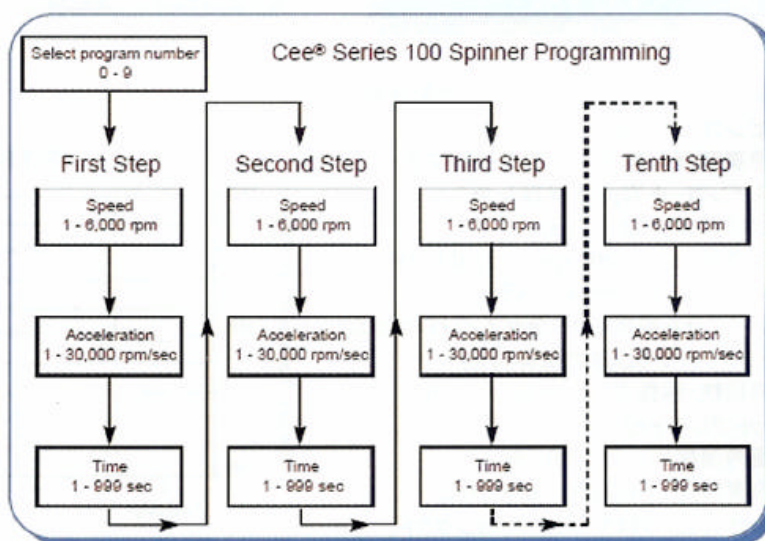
Select program number
0 - 9

Cee® Series 100 Spinner Programming

First Step

Speed
1 - 6,000 rpm

Acceleration
1 - 30,000 rpm/sec

Time
1 - 999 sec

Second Step

Speed
1 - 6,000 rpm

Acceleration
1 - 30,000 rpm/sec

Time
1 - 999 sec

Third Step

Speed
1 - 6,000 rpm

Acceleration
1 - 30,000 rpm/sec

Time
1 - 999 sec

Tenth Step

Speed
1 - 6,000 rpm

Acceleration
1 - 30,000 rpm/sec

Time
1 - 999 sec